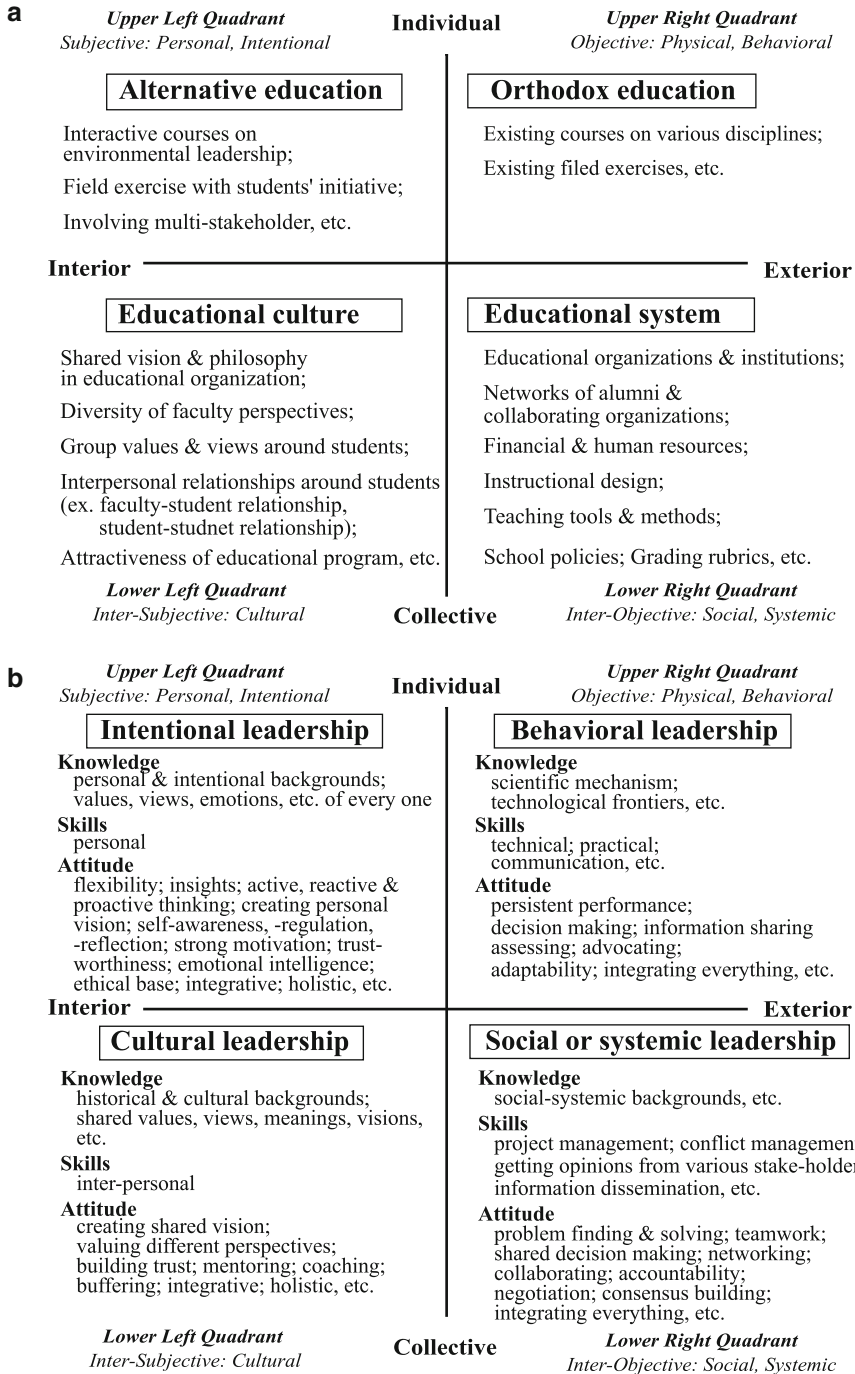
a

Upper Left Quadrant
Subjective: Personal, Intentional

Individual

Upper Right Quadrant
Objective: Physical, Behavioral

Alternative education

Interactive courses on environmental leadership;

Field exercise with students' initiative;

Involving multi-stakeholder, etc.

Orthodox education

Existing courses on various disciplines;

Existing filed exercises, etc.

Interior

Exterior

Educational culture

Shared vision & philosophy in educational organization;

Diversity of faculty perspectives;

Group values & views around students;

Interpersonal relationships around students (ex. faculty-student relationship, student-studnet relationship);

Attractiveness of educational program, etc.

Educational system

Educational organizations & institutions;

Networks of alumni & collaborating organizations;

Financial & human resources;

Instructional design;

Teaching tools & methods;

School policies; Grading rubrics, etc.

Lower Left Quadrant
Inter-Subjective: Cultural

Collective

Lower Right Quadrant
Inter-Objective: Social, Systemic

b

Upper Left Quadrant
Subjective: Personal, Intentional

Individual

Upper Right Quadrant
Objective: Physical, Behavioral

Intentional leadership

Knowledge
personal & intentional backgrounds; values, views, emotions, etc. of every one

Skills
personal

Attitude
flexibility; insights; active, reactive & proactive thinking; creating personal vision; self-awareness, -regulation, -reflection; strong motivation; trustworthiness; emotional intelligence; ethical base; integrative; holistic, etc.

Behavioral leadership

Knowledge
scientific mechanism; technological frontiers, etc.

Skills
technical; practical; communication, etc.

Attitude
persistent performance; decision making; information sharing assessing; advocating; adaptability; integrating everything, etc.

Interior

Exterior

Cultural leadership

Knowledge
historical & cultural backgrounds; shared values, views, meanings, visions, etc.

Skills
inter-personal

Attitude
creating shared vision; valuing different perspectives; building trust; mentoring; coaching; buffering; integrative; holistic, etc.

Social or systemic leadership

Knowledge
social-systemic backgrounds, etc.

Skills
project management; conflict managemen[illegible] getting opinions from various stake-holder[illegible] information dissemination, etc.

Attitude
problem finding & solving; teamwork; shared decision making; networking; collaborating; accountability; negotiation; consensus building; integrating everything, etc.

Lower Left Quadrant
Inter-Subjective: Cultural

Collective

Lower Right Quadrant
Inter-Objective: Social, Systemic